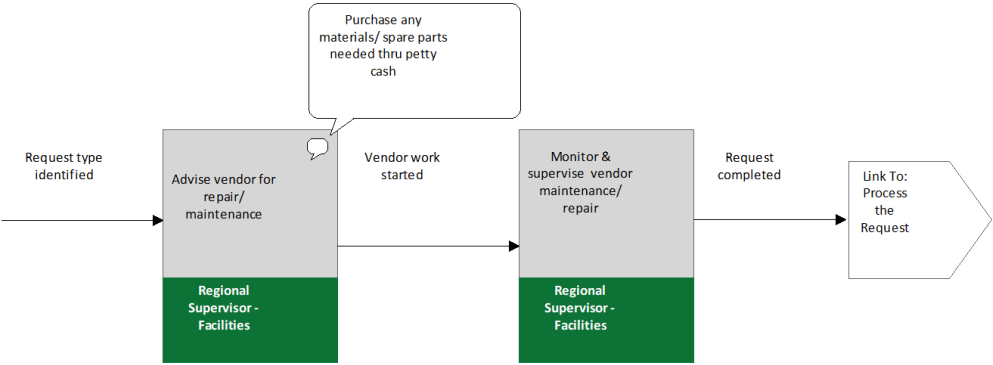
Purchase any materials/ spare parts needed thru petty cash

Request type identified

Advise vendor for repair/ maintenance

Regional Supervisor - Facilities

Vendor work started

Monitor & supervise vendor maintenance/ repair

Regional Supervisor - Facilities

Request completed

Link To: Process the Request